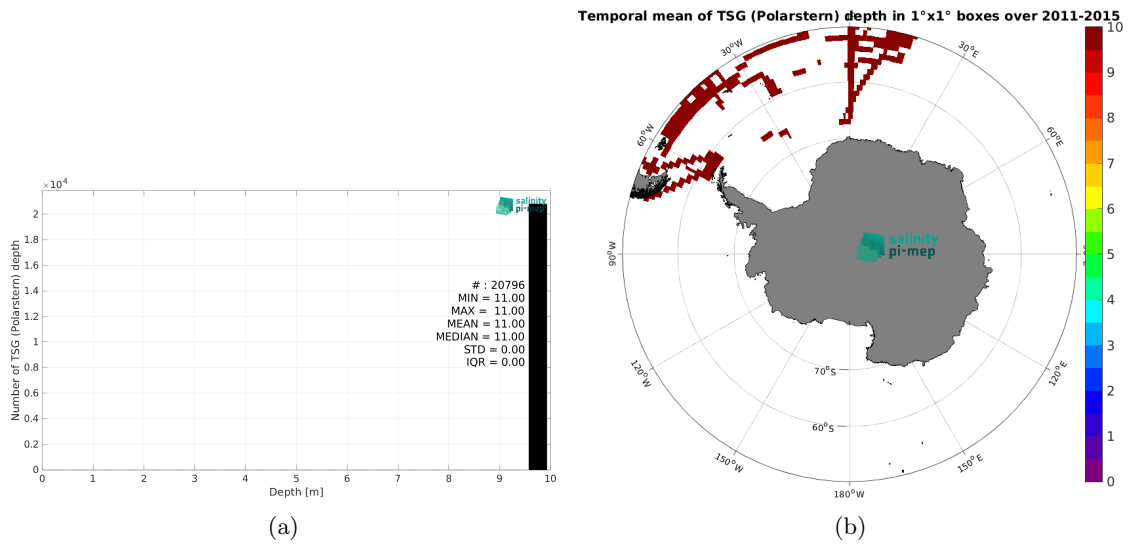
$\times 10^4$

2
1.8
1.6
1.4
1.2
1
0.8
0.6
0.4
0.2
0

Number of TSG (Polarstern) depth

salinity pi-mep

# : 20796
MIN = 11.00
MAX = 11.00
MEAN = 11.00
MEDIAN = 11.00
STD = 0.00
IQR = 0.00

0 1 2 3 4 5 6 7 8 9 10

Depth [m]

(a)

Temporal mean of TSG (Polarstern) depth in 1°x1° boxes over 2011-2015

30°W
30°E
60°W
60°E
90°W
90°E
120°W
120°E
150°W
150°E
180°W
70°S
60°S

salinity pi-mep

10
9
8
7
6
5
4
3
2
1
0

(b)